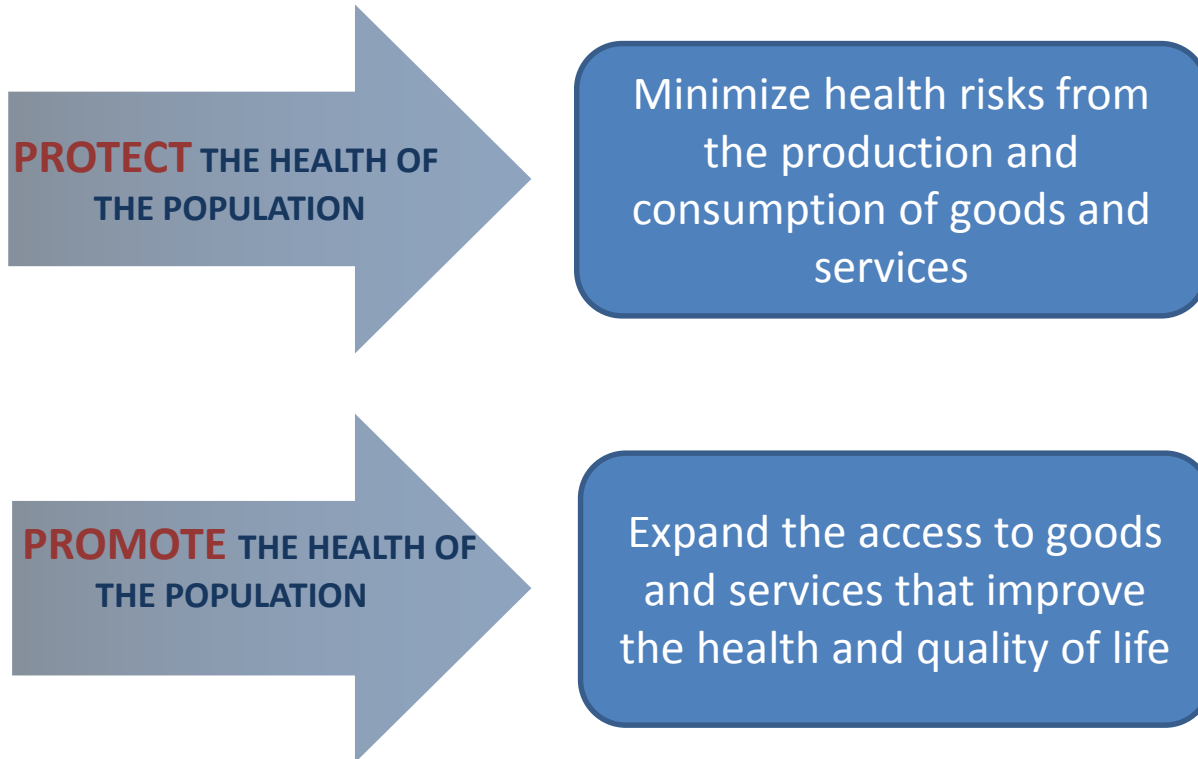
PROTECT THE HEALTH OF THE POPULATION

Minimize health risks from the production and consumption of goods and services

PROMOTE THE HEALTH OF THE POPULATION

Expand the access to goods and services that improve the health and quality of life